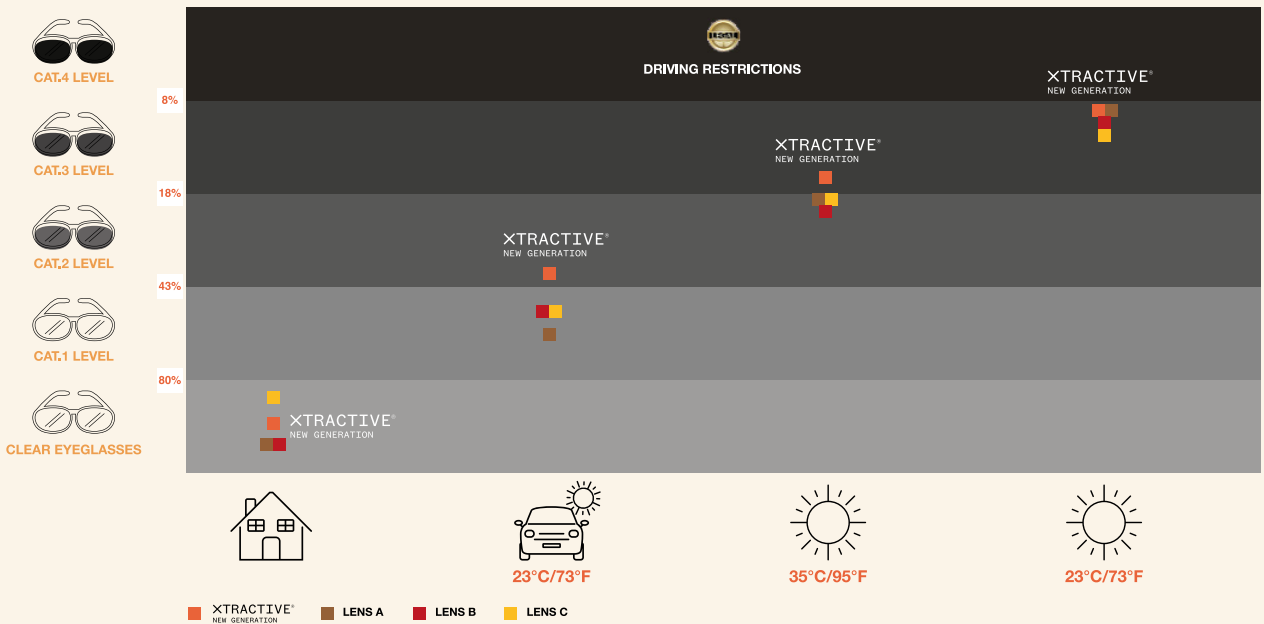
CAT.4 LEVEL

CAT.3 LEVEL

CAT.2 LEVEL

CAT.1 LEVEL

CLEAR EYEGLASSES

8%

18%

43%

80%

LEGAL

DRIVING RESTRICTIONS

XTRACTIVE®
NEW GENERATION

XTRACTIVE®
NEW GENERATION

XTRACTIVE®
NEW GENERATION

XTRACTIVE®
NEW GENERATION

23°C/73°F

35°C/95°F

23°C/73°F

XTRACTIVE®
NEW GENERATION

LENS A

LENS B

LENS C